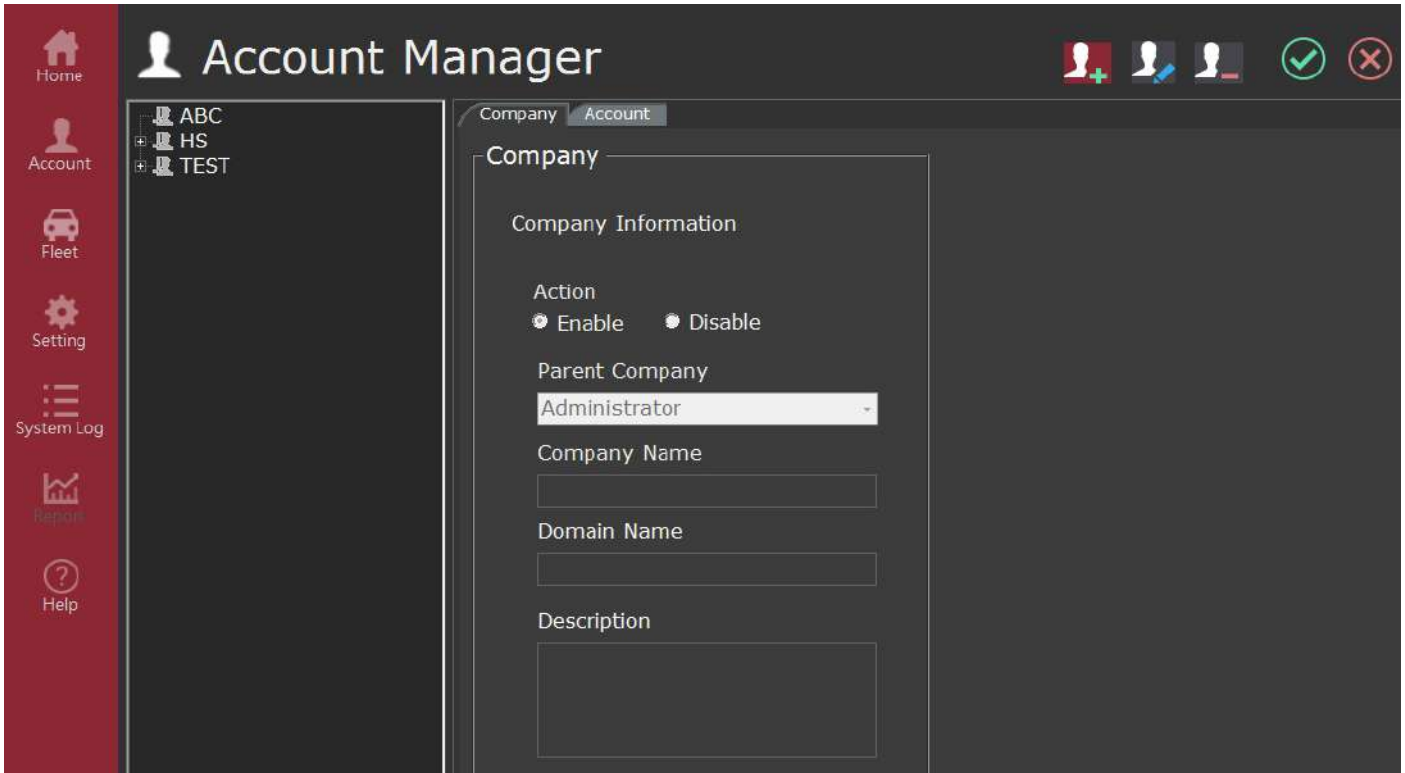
Home
Account
Fleet
Setting
System Log
Report
Help

Account Manager

ABC
HS
TEST

Company Account

Company

Company Information

Action
Enable Disable

Parent Company
Administrator

Company Name

Domain Name

Description